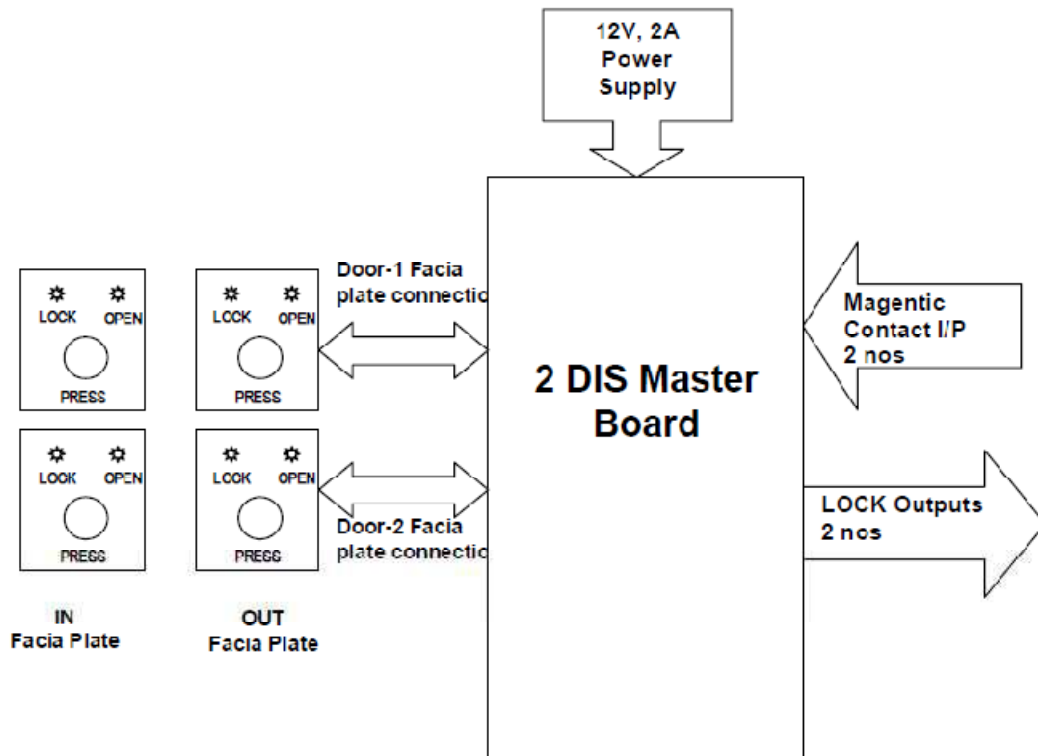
12V, 2A
Power
Supply

LOCK OPEN
PRESS

LOCK OPEN
PRESS

Door-1 Facia
plate connectic

Magentic
Contact I/P
2 nos

2 DIS Master
Board

LOOK OPEN
PRESS

LOCK OPEN
PRESS

Door-2 Facia
plate connectic

LOCK Outputs
2 nos

IN
Facia Plate

OUT
Facia Plate